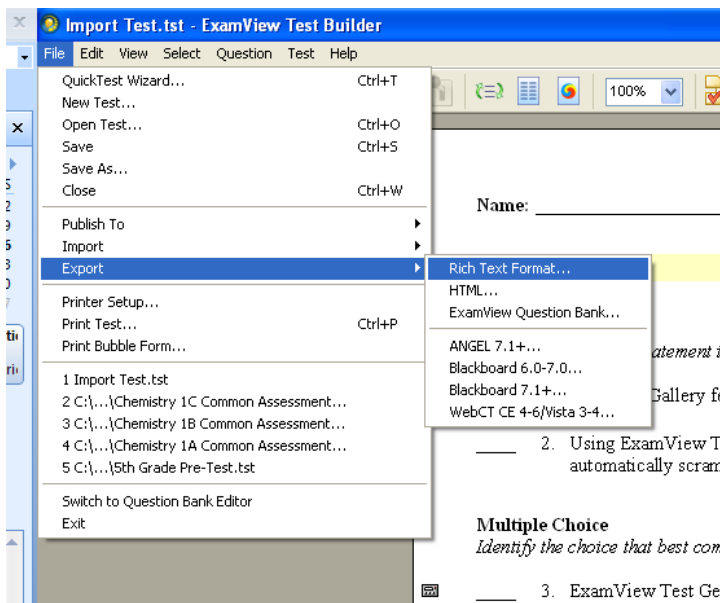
Import Test.tst - ExamView Test Builder

File Edit View Select Question Test Help

QuickTest Wizard... Ctrl+T
New Test...
Open Test... Ctrl+O
Save Ctrl+S
Save As...
Close Ctrl+W

Publish To
Import
Export

Printer Setup...
Print Test... Ctrl+P
Print Bubble Form...

1 Import Test.tst
2 C:\...\Chemistry 1C Common Assessment...
3 C:\...\Chemistry 1B Common Assessment...
4 C:\...\Chemistry 1A Common Assessment...
5 C:\...\5th Grade Pre-Test.tst

Switch to Question Bank Editor
Exit

Rich Text Format...
HTML...
ExamView Question Bank...

ANGEL 7.1+...
Blackboard 6.0-7.0...
Blackboard 7.1+...
WebCT CE 4-6/Vista 3-4...

100%

Name: ____________

atement i

Gallery fo

____ 2. Using ExamView T automatically scram

Multiple Choice
Identify the choice that best com

____ 3. ExamView Test Ge